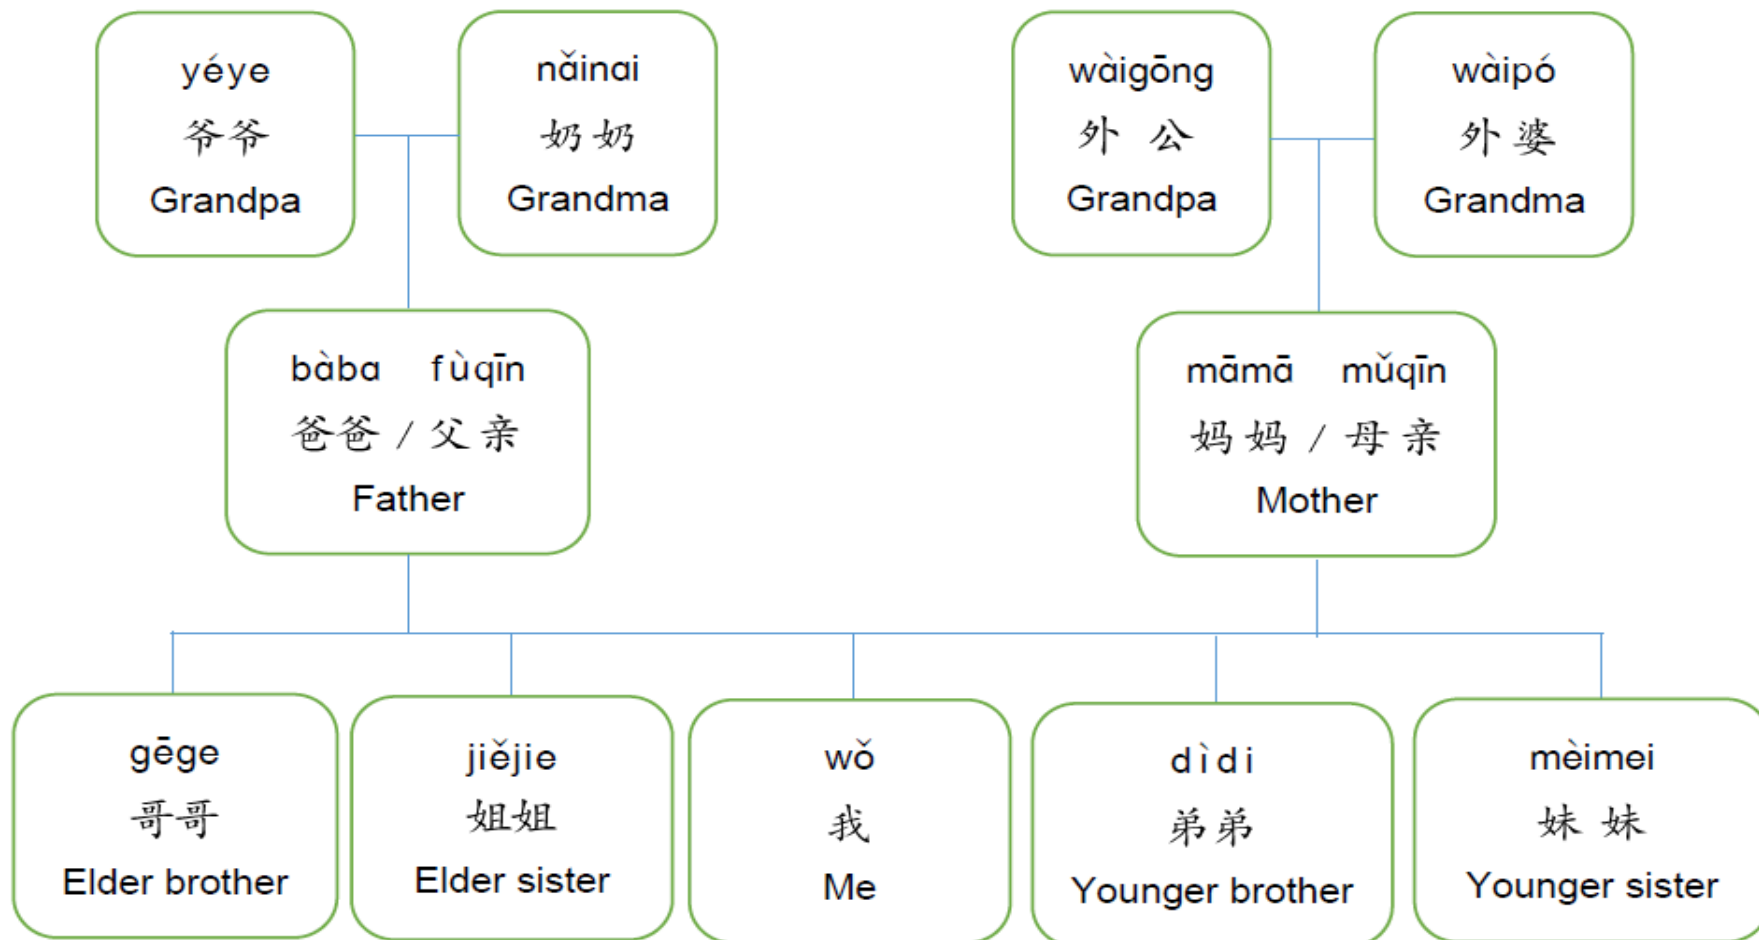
yéye
爷爷
Grandpa

nǎinai
奶奶
Grandma

wàigōng
外 公
Grandpa

wàipó
外 婆
Grandma

bàba fùqīn
爸爸 / 父亲
Father

māmā mǔqīn
妈妈 / 母亲
Mother

gēge
哥哥
Elder brother

jiějie
姐姐
Elder sister

wǒ
我
Me

dìdi
弟弟
Younger brother

mèimei
妹 妹
Younger sister